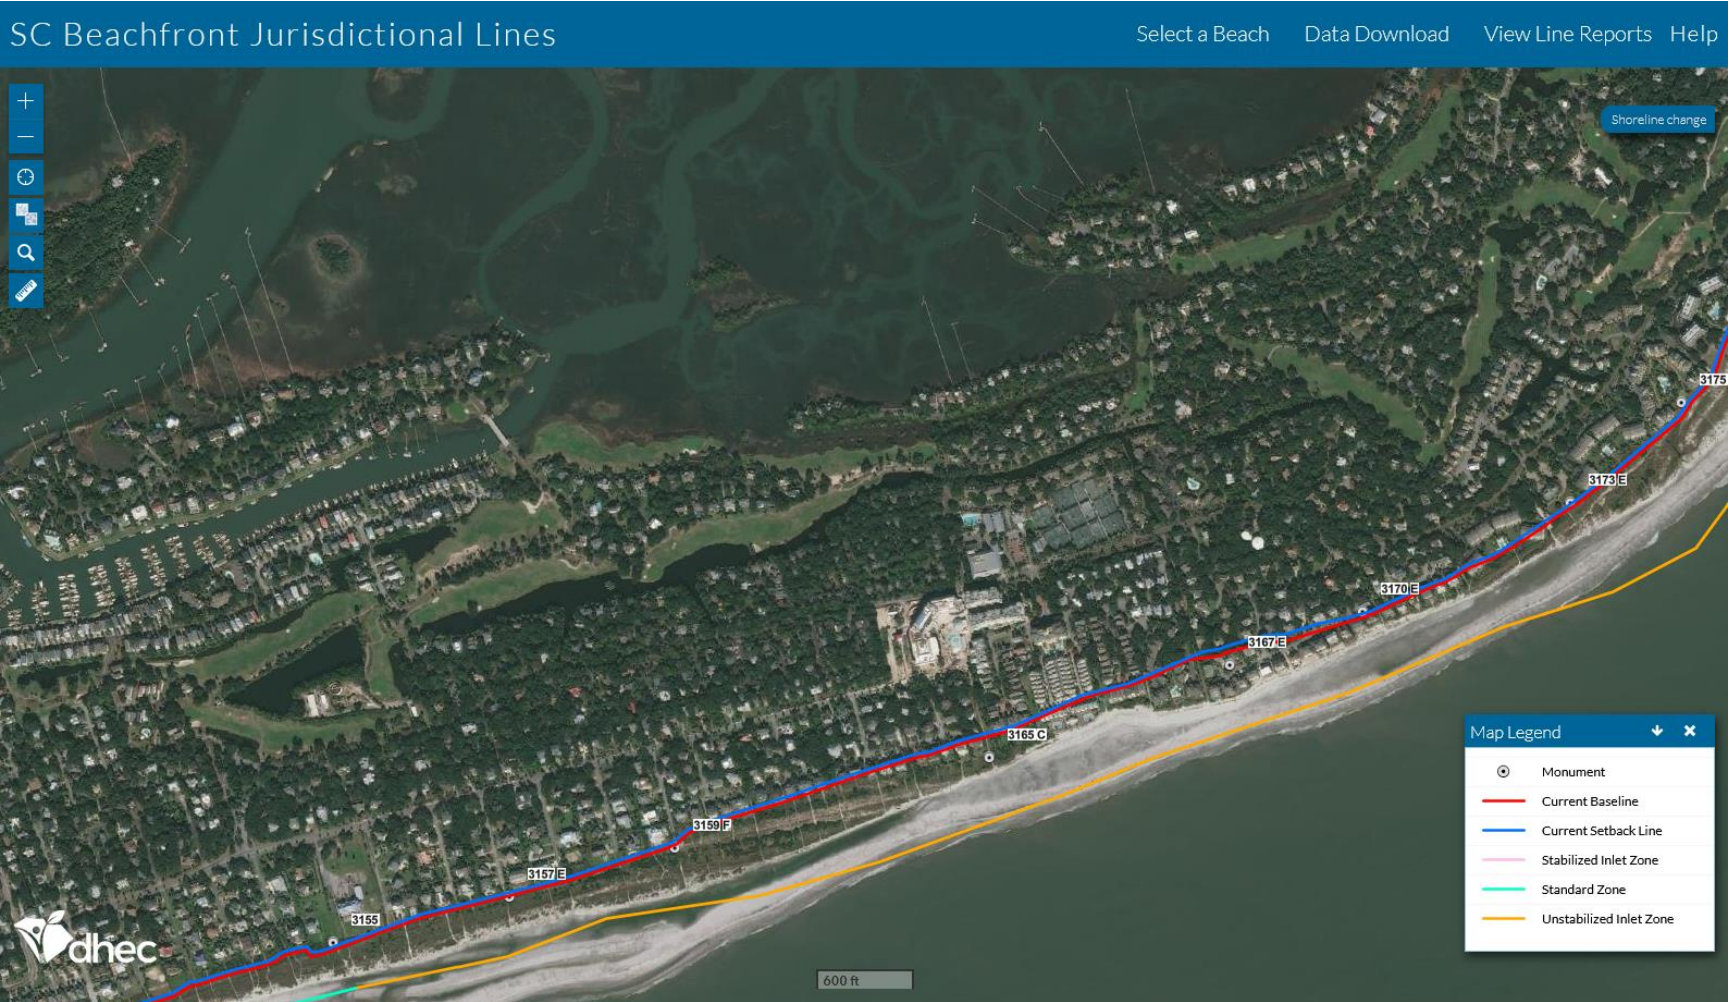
SC Beachfront Jurisdictional Lines

Select a Beach Data Download View Line Reports Help

Shoreline change

3175
3173 E
3170 E
3167 E
3165 C
3159 F
3157 E
3155

Map Legend

Monument
Current Baseline
Current Setback Line
Stabilized Inlet Zone
Standard Zone
Unstabilized Inlet Zone

dhec

600 ft